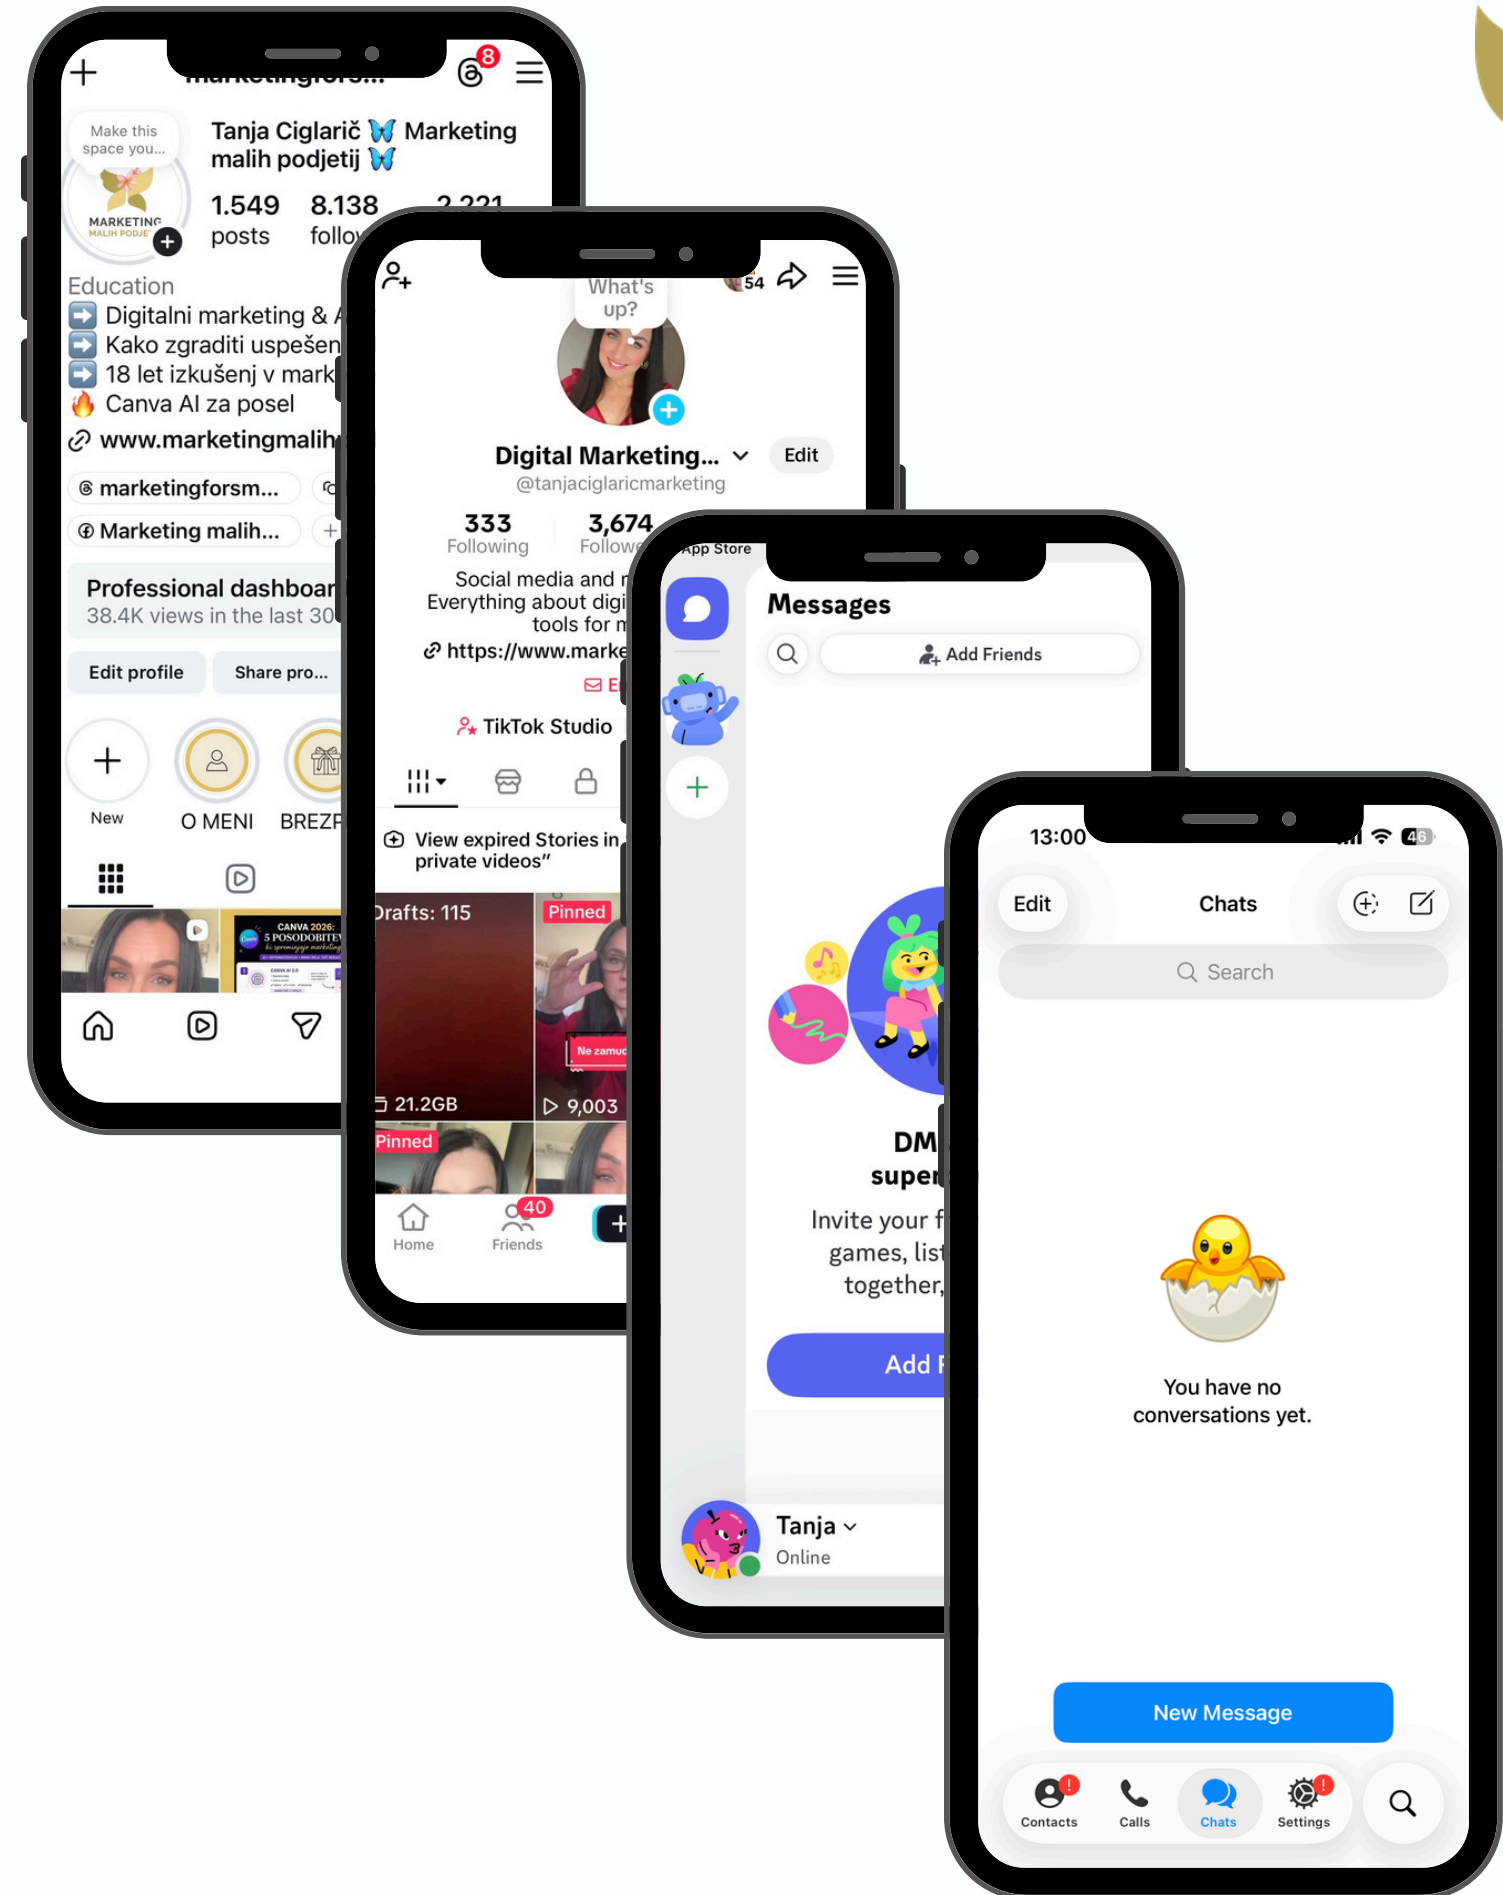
marketingforsm...
8

Make this space you...

MARKETING MALIH PODJE

Tanja Ciglarič 🦋 Marketing malih podjetij 🦋

1.549 posts
8.138 follo
2.221

Education
➡️ Digitalni marketing & A
➡️ Kako zgraditi uspešen
➡️ 18 let izkušenj v mark
🔥 Canva AI za posel
www.marketingmalih

marketingforsm...
Marketing malih...

Professional dashboar
38.4K views in the last 30

Edit profile
Share pro...

New
O MENI
BREZP

CANVA 2026: 5 POSODOBITEV

What's up?
54

Digital Marketing...
Edit
@tanjaciglaricmarketing

333 Following
3,674 Follow

Social media and r
Everything about digi
tools for m
https://www.marke
E
TikTok Studio

View expired Stories in private videos"

Drafts: 115
21.2GB
Pinned
Ne zamuc
9,003
Pinned

Home
40
Friends

App Store
Messages
Add Friends

DM
super
Invite your f
games, list
together,
Add F

Tanja
Online

13:00
46

Edit
Chats
Search

You have no conversations yet.

New Message

Contacts
Calls
Chats
Settings